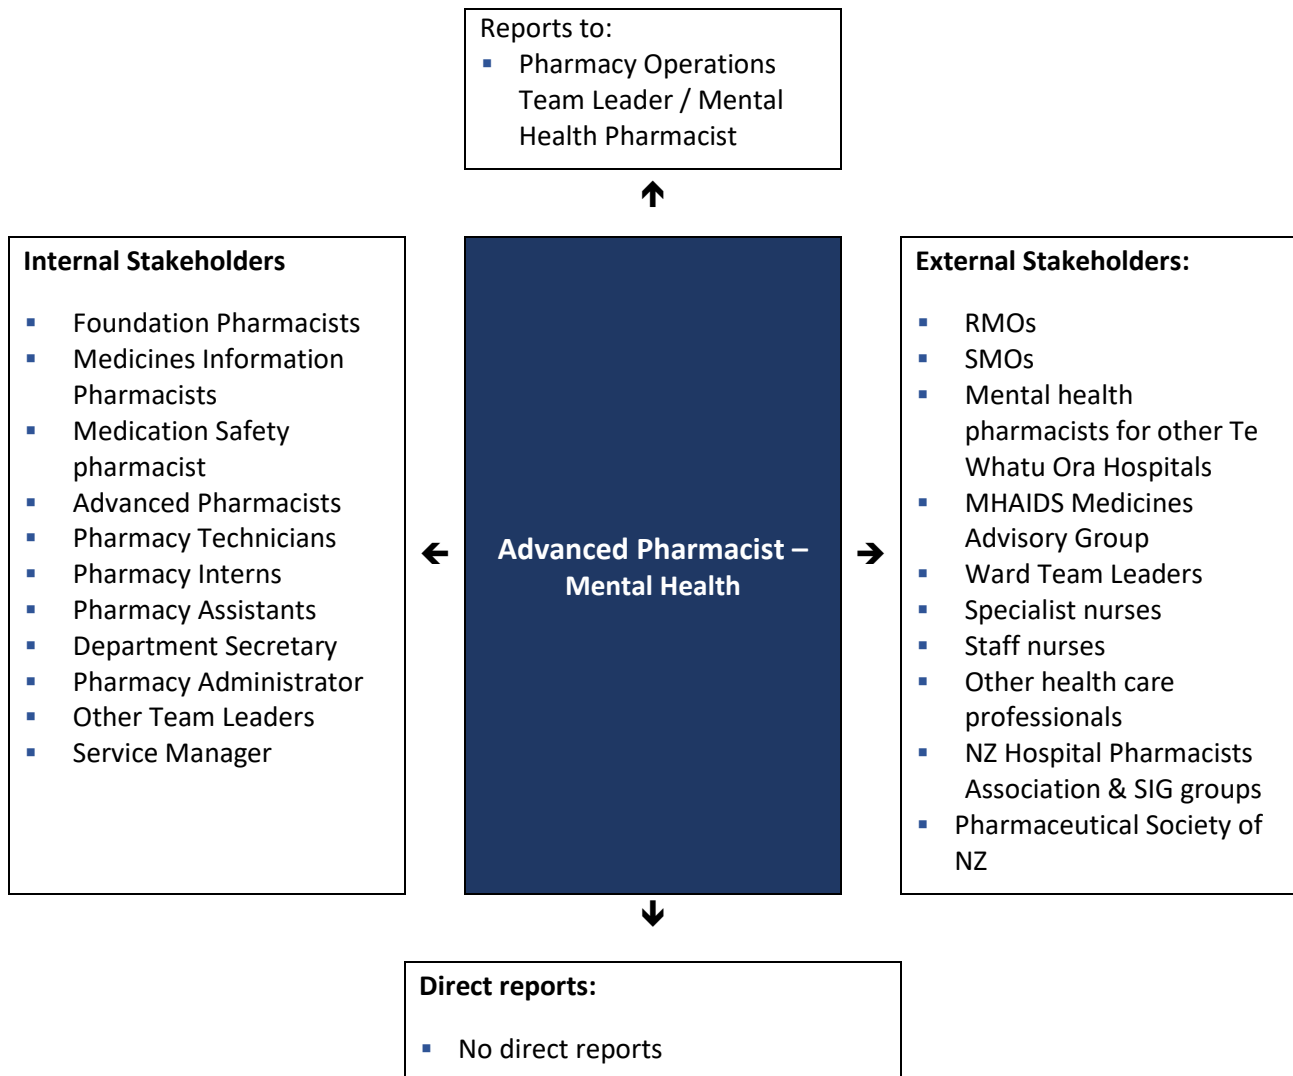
Reports to:
▪ Pharmacy Operations Team Leader / Mental Health Pharmacist

Internal Stakeholders

▪ Foundation Pharmacists
▪ Medicines Information Pharmacists
▪ Medication Safety pharmacist
▪ Advanced Pharmacists
▪ Pharmacy Technicians
▪ Pharmacy Interns
▪ Pharmacy Assistants
▪ Department Secretary
▪ Pharmacy Administrator
▪ Other Team Leaders
▪ Service Manager

Advanced Pharmacist – Mental Health

External Stakeholders:

▪ RMOs
▪ SMOs
▪ Mental health pharmacists for other Te Whatu Ora Hospitals
▪ MHAIDS Medicines Advisory Group
▪ Ward Team Leaders
▪ Specialist nurses
▪ Staff nurses
▪ Other health care professionals
▪ NZ Hospital Pharmacists Association & SIG groups
▪ Pharmaceutical Society of NZ

Direct reports:

▪ No direct reports